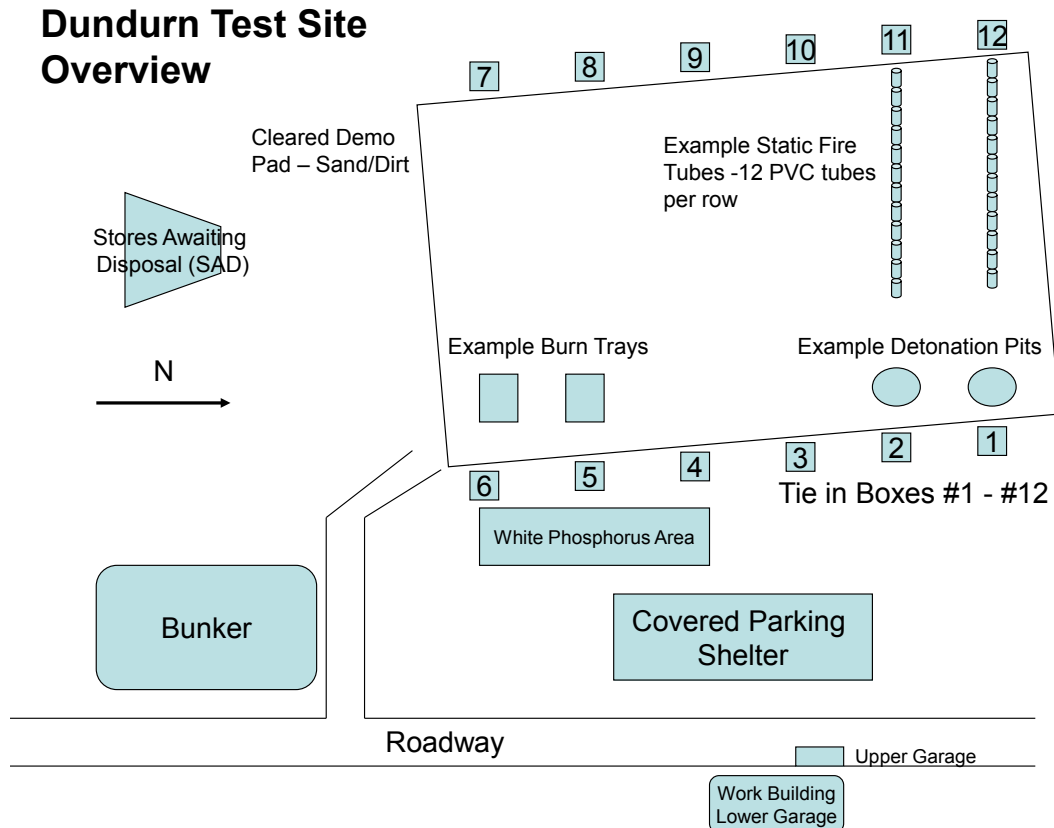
Dundurn Test Site Overview

7 8 9 10 11 12

Cleared Demo Pad – Sand/Dirt

Example Static Fire Tubes -12 PVC tubes per row

Stores Awaiting Disposal (SAD)

Example Burn Trays

Example Detonation Pits

N

6 5 4 3 2 1

Tie in Boxes #1 - #12

White Phosphorus Area

Bunker

Covered Parking Shelter

Roadway

Upper Garage

Work Building Lower Garage